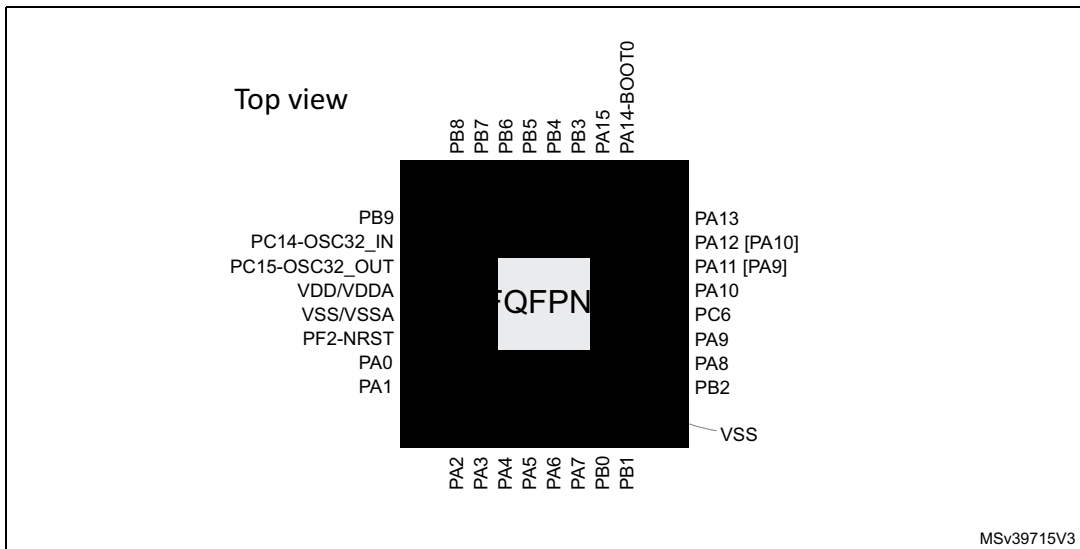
Top view

PB8 PB7 PB6 PB5 PB4 PB3 PA15 PA14-BOOT0

PB9
PC14-OSC32_IN
PC15-OSC32_OUT
VDD/VDDA
VSS/VSSA
PF2-NRST
PA0
PA1

FQFPN

PA13
PA12 [PA10]
PA11 [PA9]
PA10
PC6
PA9
PA8
PB2

VSS

PA2 PA3 PA4 PA5 PA6 PA7 PB0 PB1

MSv39715V3